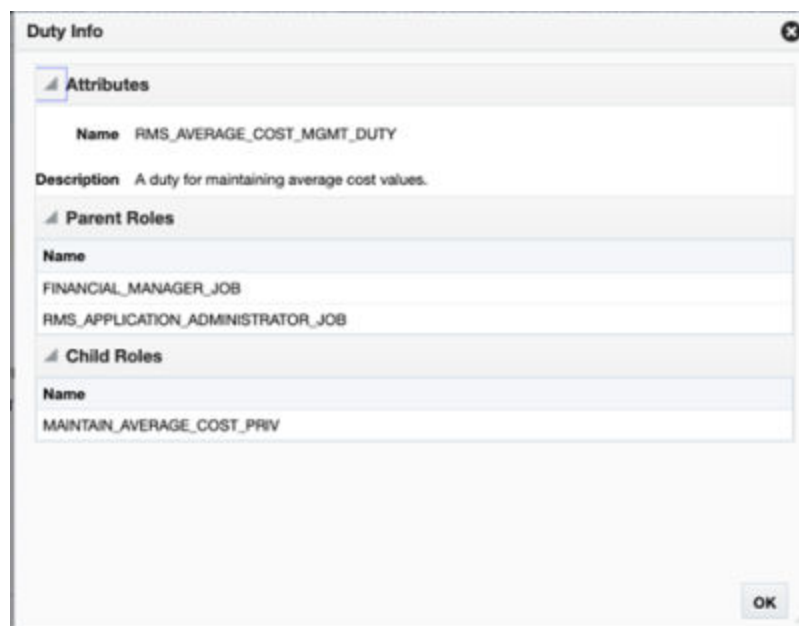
Duty Info

Attributes

Name RMS_AVERAGE_COST_MGMT_DUTY

Description A duty for maintaining average cost values.

Parent Roles

| Name |
|---|
| FINANCIAL_MANAGER_JOB |
| RMS_APPLICATION_ADMINISTRATOR_JOB |

Child Roles

| Name |
|---|
| MAINTAIN_AVERAGE_COST_PRIV |

OK